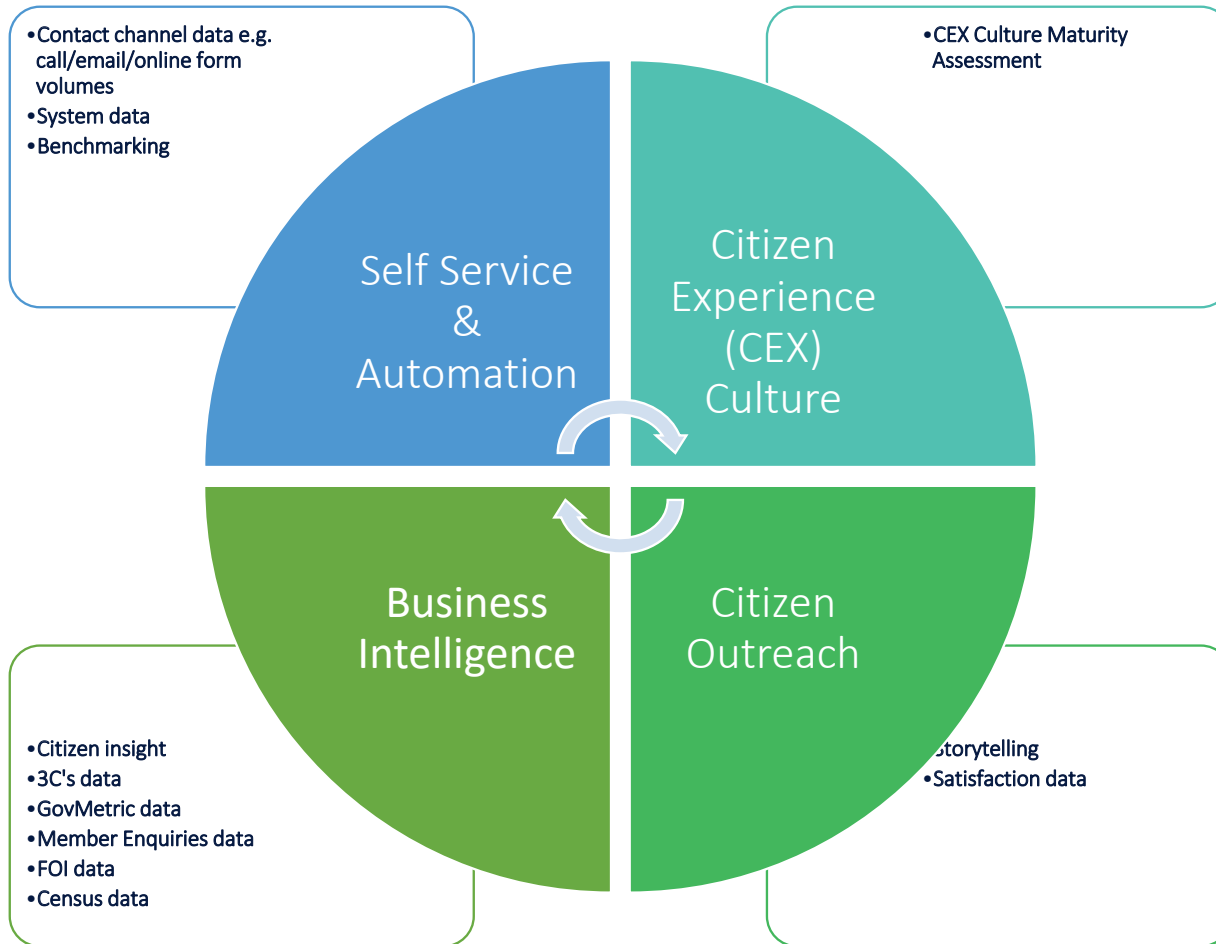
•Contact channel data e.g. call/email/online form volumes
•System data
•Benchmarking

•CEX Culture Maturity Assessment

Self Service & Automation

Citizen Experience (CEX) Culture

Business Intelligence

Citizen Outreach

•Citizen insight
•3C's data
•GovMetric data
•Member Enquiries data
•FOI data
•Census data

storytelling
•Satisfaction data